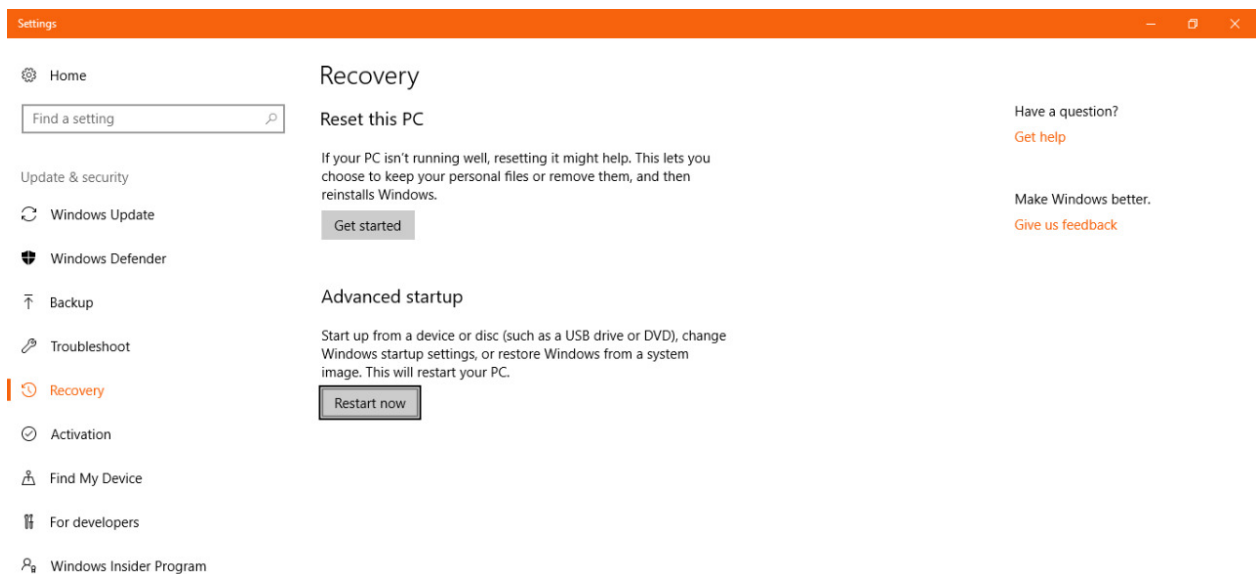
Settings

Home

Find a setting

Update & security

Windows Update

Windows Defender

Backup

Troubleshoot

Recovery

Activation

Find My Device

For developers

Windows Insider Program

Recovery

Reset this PC

If your PC isn't running well, resetting it might help. This lets you choose to keep your personal files or remove them, and then reinstalls Windows.

Get started

Advanced startup

Start up from a device or disc (such as a USB drive or DVD), change Windows startup settings, or restore Windows from a system image. This will restart your PC.

Restart now

Have a question?

Get help

Make Windows better.

Give us feedback